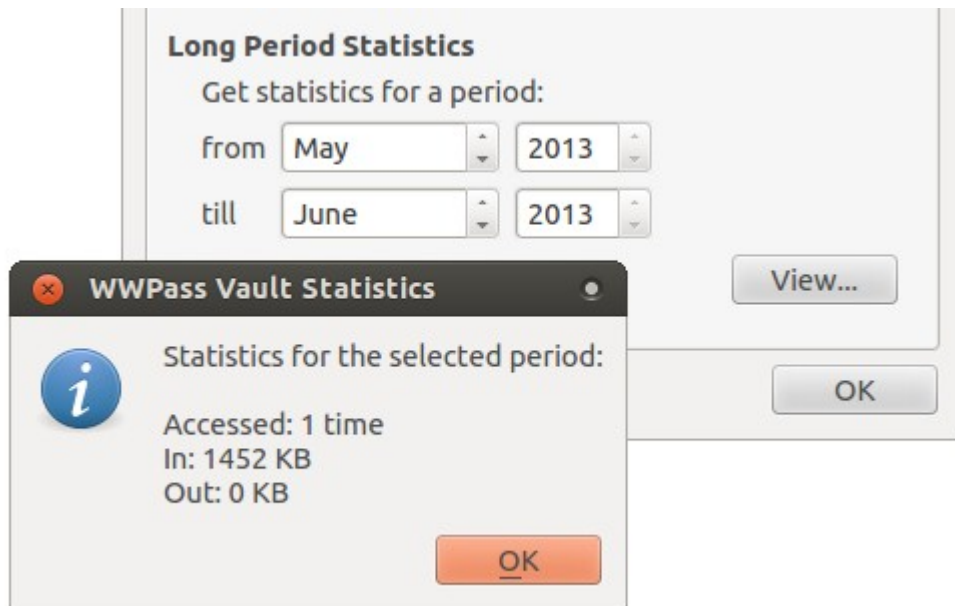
Long Period Statistics

Get statistics for a period:

from May 2013

till June 2013

View...

OK

WWPass Vault Statistics

Statistics for the selected period:

Accessed: 1 time
In: 1452 KB
Out: 0 KB

OK